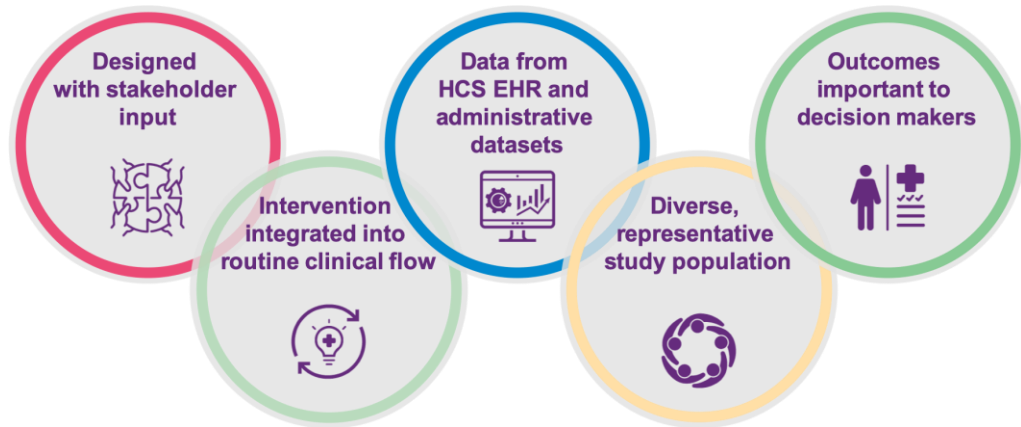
Designed with stakeholder input

Intervention integrated into routine clinical flow

Data from HCS EHR and administrative datasets

Diverse, representative study population

Outcomes important to decision makers